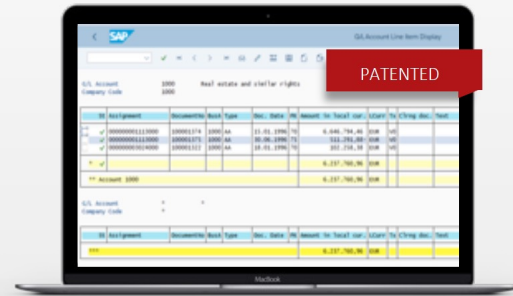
SAP

G/L Account Line Item Display

PATENTED

G/L Account 1000 Real estate and similar rights
Company Code 1000

| St | Assignment | DocumentNo | BusA | Type | Doc. Date | PK | Amount in local cur. | LCurr | Tx | Clrng doc. | Text |
|---|---|---|---|---|---|---|---|---|---|---|---|
| ✓ | 00000000001113000 | 100001174 | 1000 | AA | 15.01.1996 | 70 | 6.046.794,46 | EUR | V0 | | |
| ✓ | 00000000001113000 | 100001175 | 1000 | AA | 30.06.1996 | 70 | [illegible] | EUR | V0 | | |
| ✓ | 00000000003014000 | 100001322 | 1000 | AA | 18.01.1996 | 70 | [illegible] | EUR | V0 | | |
| * ✓ | | | | | | | 6.237.760,96 | EUR | | | |
| ** Account 1000 | | | | | | | 6.237.760,96 | EUR | | | |

G/L Account *
Company Code *

| St | Assignment | DocumentNo | BusA | Type | Doc. Date | PK | Amount in local cur. | LCurr | Tx | Clrng doc. | Text |
|---|---|---|---|---|---|---|---|---|---|---|---|
| *** | | | | | | | 6.237.760,96 | EUR | | | |

MacBook